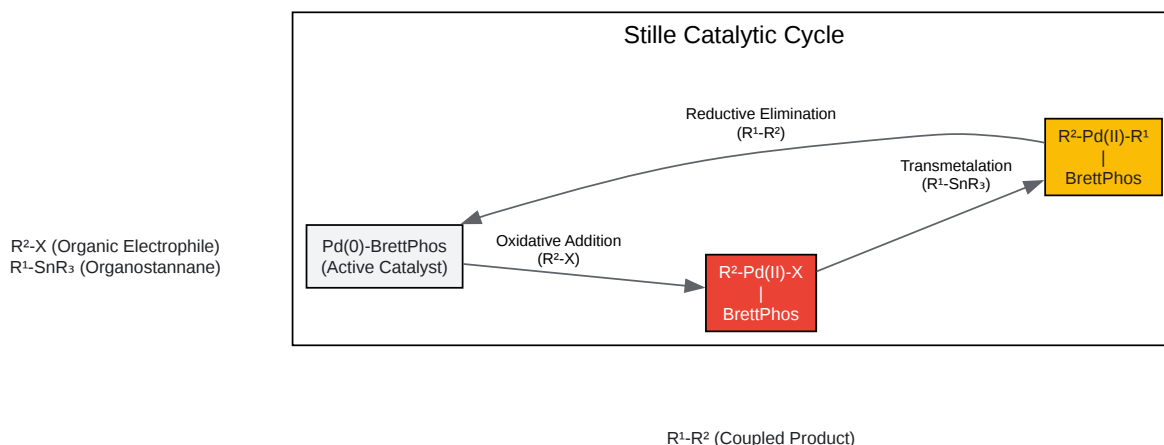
Stille Catalytic Cycle

Reductive Elimination
($R^1$-$R^2$)

Transmetalation
($R^1$-$SnR_3$)

$R^2$-Pd(II)-$R^1$
|
BrettPhos

$R^2$-X (Organic Electrophile)
$R^1$-$SnR_3$ (Organostannane)

Pd(0)-BrettPhos
(Active Catalyst)

Oxidative Addition
($R^2$-X)

$R^2$-Pd(II)-X
|
BrettPhos

$R^1$-$R^2$ (Coupled Product)